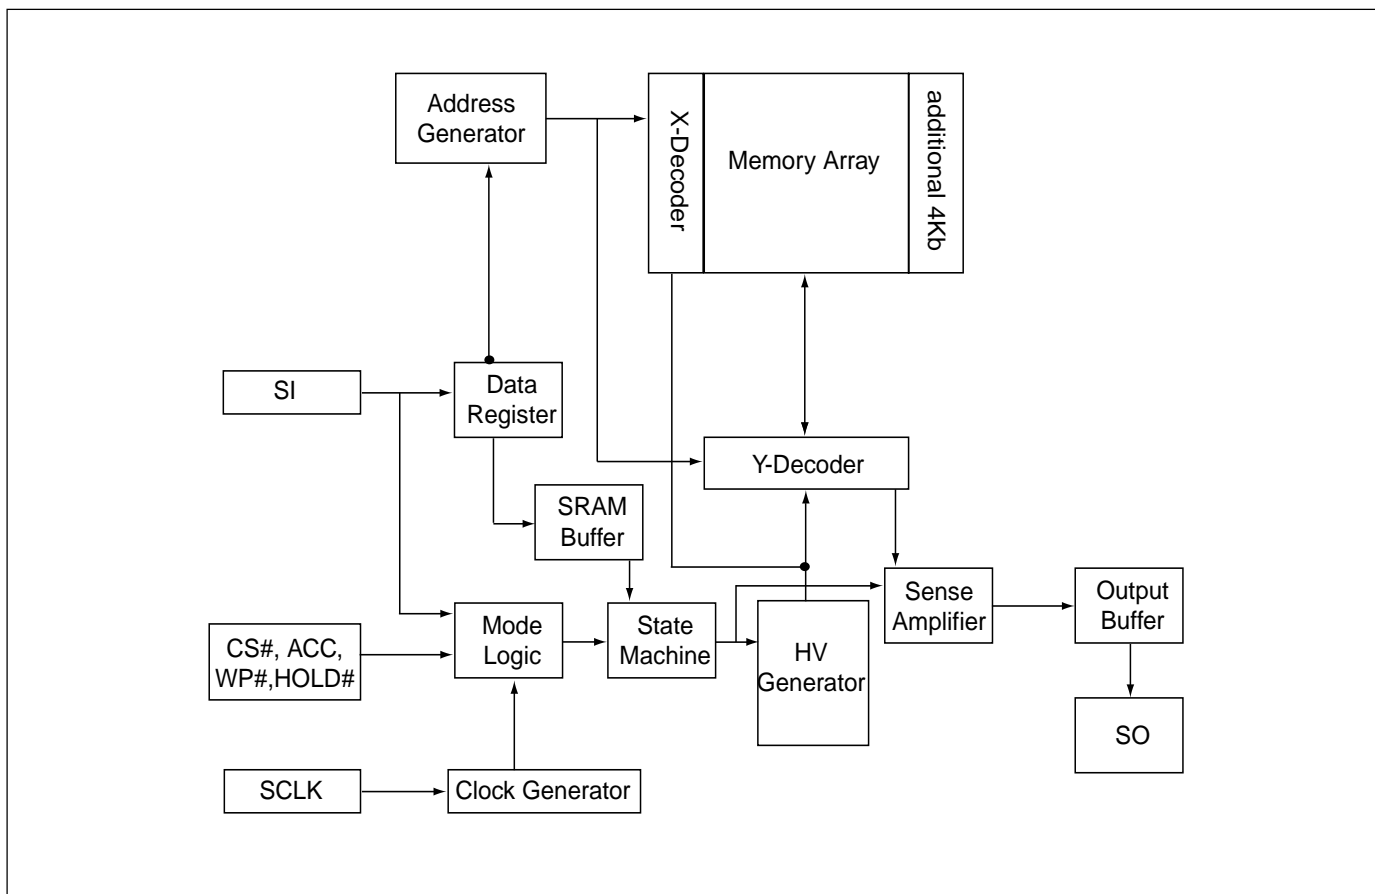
Address Generator

X-Decoder

Memory Array

additional 4Kb

SI

Data Register

Y-Decoder

SRAM Buffer

CS#, ACC, WP#,HOLD#

Mode Logic

State Machine

HV Generator

Sense Amplifier

Output Buffer

SO

SCLK

Clock Generator